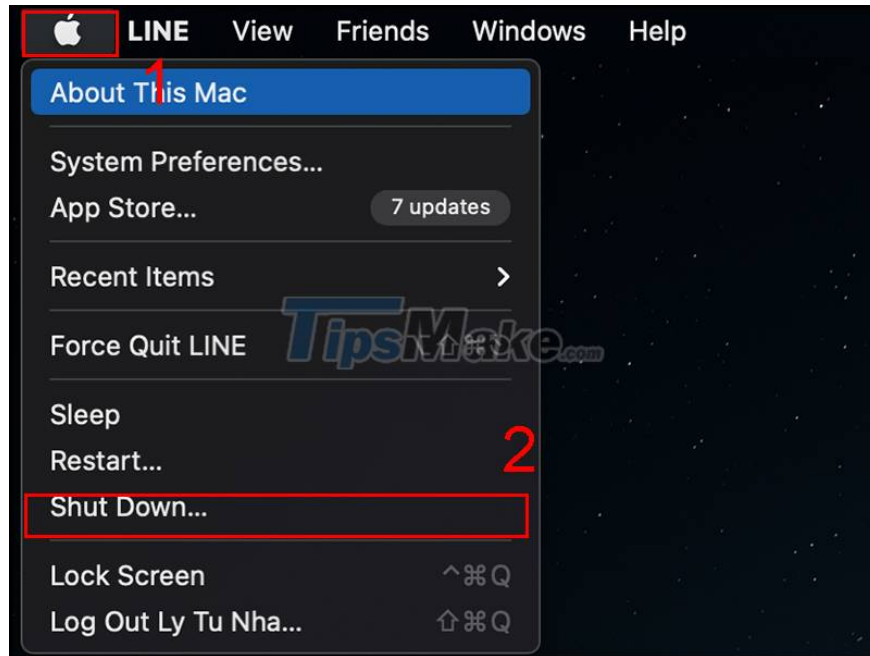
LINE View Friends Windows Help

1

About This Mac

System Preferences...

App Store... 7 updates

Recent Items >

Force Quit LINE ⌥⇧⌘⎋

TipsMake.com

Sleep

Restart...

2

Shut Down...

Lock Screen ^⌘Q

Log Out Ly Tu Nha... ⇧⌘Q